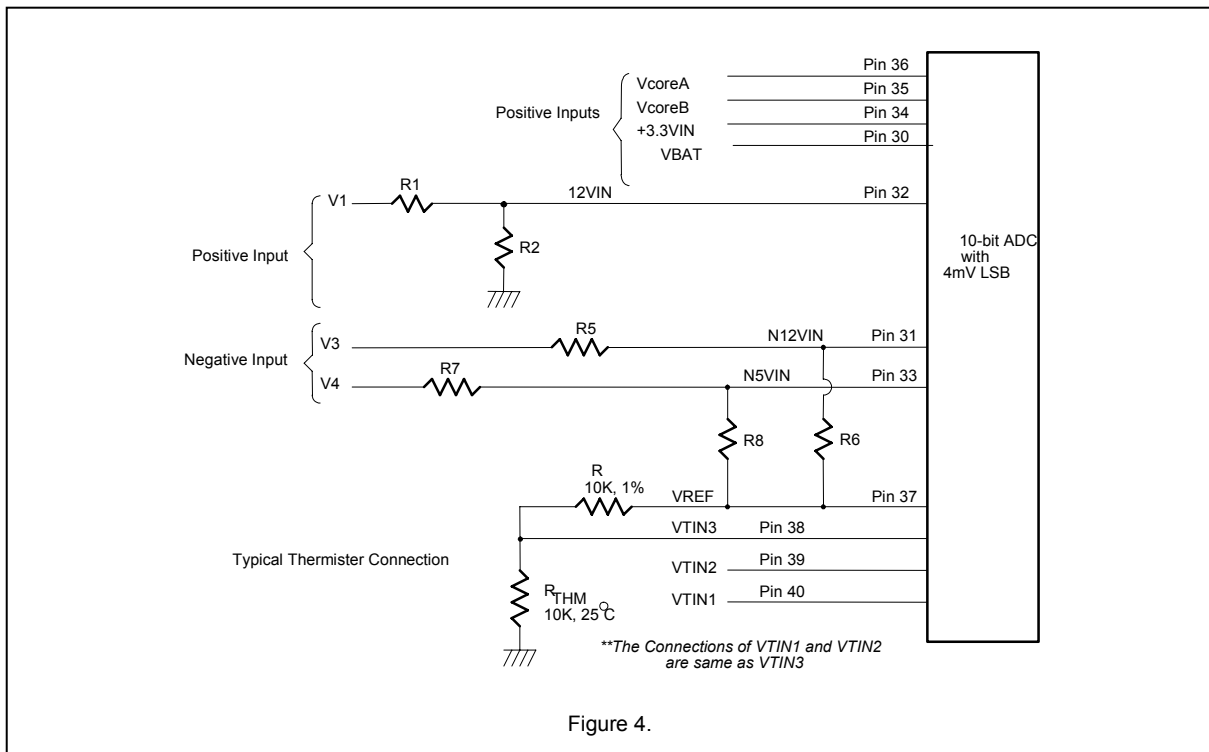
Positive Inputs

VcoreA
VcoreB
+3.3VIN
VBAT

Pin 36
Pin 35
Pin 34
Pin 30

V1
R1
12VIN
Pin 32

Positive Input
R2

10-bit ADC with 4mV LSB

Negative Input
V3
R5
N12VIN
Pin 31
V4
R7
N5VIN
Pin 33

R8
R6

R 10K, 1%
VREF
Pin 37
VTIN3
Pin 38

Typical Thermister Connection

VTIN2
Pin 39
$R_{THM}$ 10K, 25°C
VTIN1
Pin 40

**The Connections of VTIN1 and VTIN2 are same as VTIN3

Figure 4.